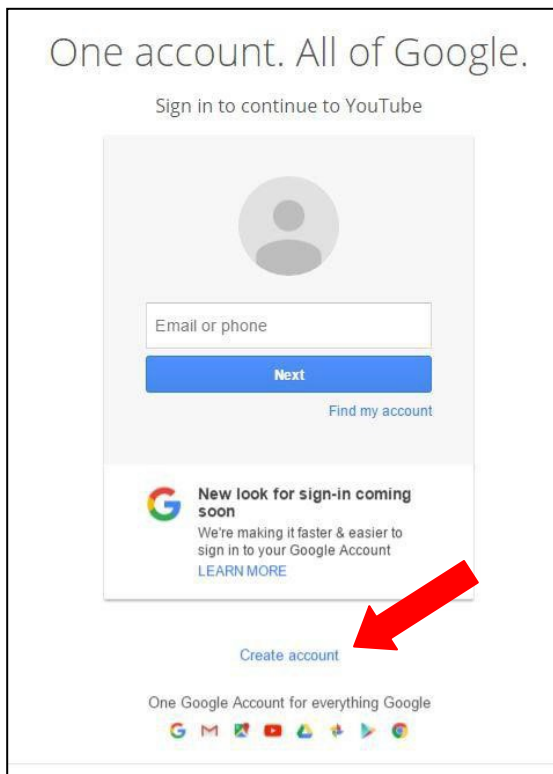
One account. All of Google.

Sign in to continue to YouTube

Email or phone

Next

Find my account

New look for sign-in coming soon

We're making it faster & easier to sign in to your Google Account

LEARN MORE

Create account

One Google Account for everything Google